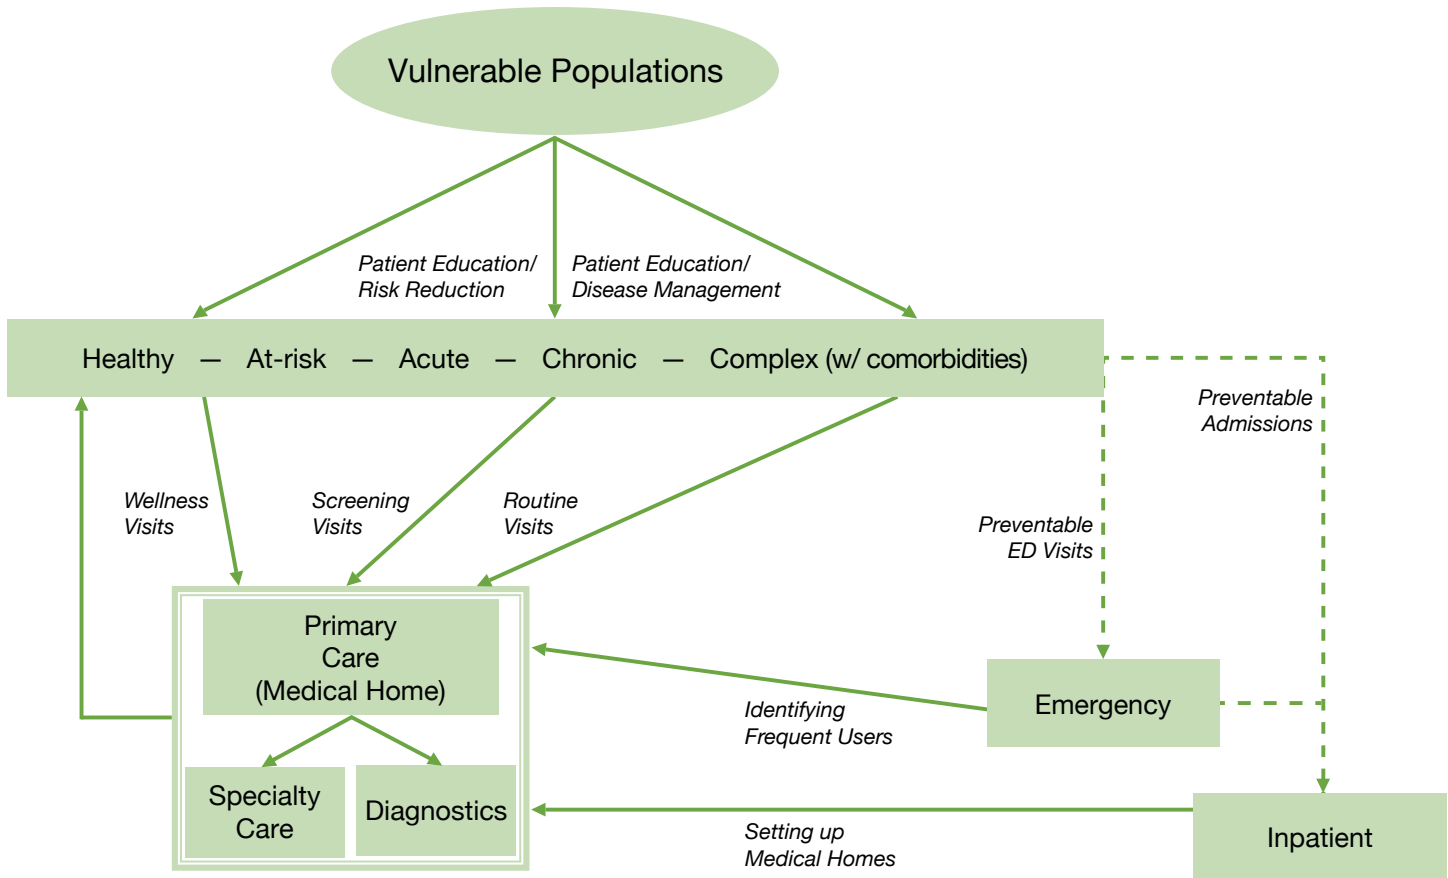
Vulnerable Populations

*Patient Education/ Risk Reduction*

*Patient Education/ Disease Management*

Healthy — At-risk — Acute — Chronic — Complex (w/ comorbidities)

*Preventable Admissions*

*Wellness Visits*

*Screening Visits*

*Routine Visits*

*Preventable ED Visits*

Primary Care (Medical Home)

Emergency

*Identifying Frequent Users*

Specialty Care

Diagnostics

*Setting up Medical Homes*

Inpatient